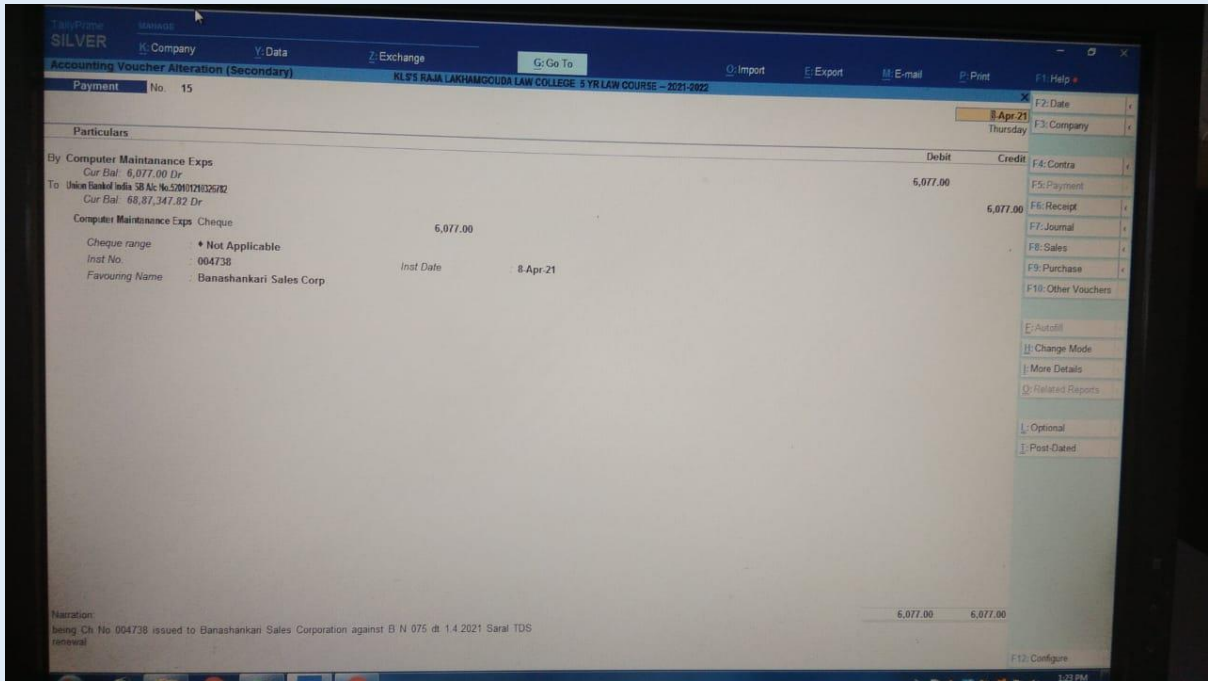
TallyPrime MANAGE
SILVER
K: Company
Y: Data
Z: Exchange
G: Go To
O: Import
E: Export
M: E-mail
P: Print
F1: Help

Accounting Voucher Alteration (Secondary)
KLS'S RAJA LAKHAMGOUDA LAW COLLEGE 5 YR LAW COURSE – 2021-2022

Payment No. 15

8-Apr-21
Thursday

Particulars

Debit Credit

By Computer Maintanance Exps
Cur Bal: 6,077.00 Dr
6,077.00

To Union Bank of India SB A/c No.520101210326782
Cur Bal: 68,87,347.82 Dr
6,077.00

Computer Maintanance Exps Cheque 6,077.00

Cheque range : ♦ Not Applicable
Inst No. : 004738
Inst Date : 8-Apr-21
Favouring Name : Banashankari Sales Corp

Narration:
being Ch No 004738 issued to Banashankari Sales Corporation against B N 075 dt 1.4.2021 Saral TDS renewal

6,077.00 6,077.00

F2: Date
F3: Company
F4: Contra
F5: Payment
F6: Receipt
F7: Journal
F8: Sales
F9: Purchase
F10: Other Vouchers
E: Autofill
H: Change Mode
I: More Details
O: Related Reports
L: Optional
T: Post-Dated
F12: Configure

3:23 PM